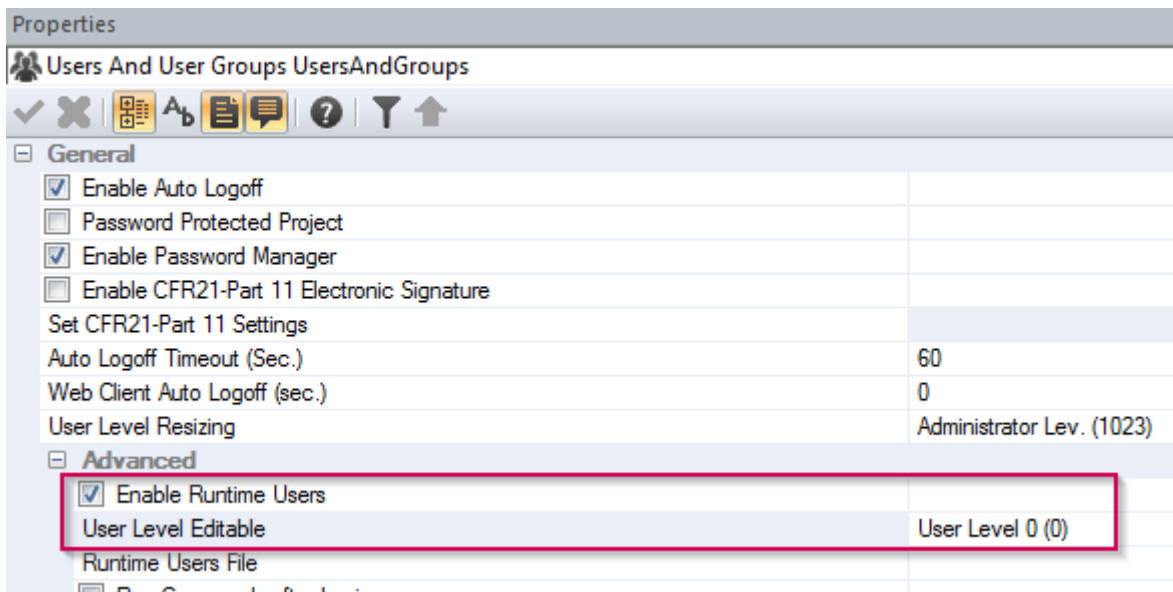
Properties

Users And User Groups UsersAndGroups

General

Enable Auto Logoff

Password Protected Project

Enable Password Manager

Enable CFR21-Part 11 Electronic Signature

Set CFR21-Part 11 Settings

| | |
|---|---|
| Auto Logoff Timeout (Sec.) | 60 |
| Web Client Auto Logoff (sec.) | 0 |
| User Level Resizing | Administrator Lev. (1023) |

Advanced

Enable Runtime Users

| | |
|---|---|
| User Level Editable | User Level 0 (0) |

Runtime Users File

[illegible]